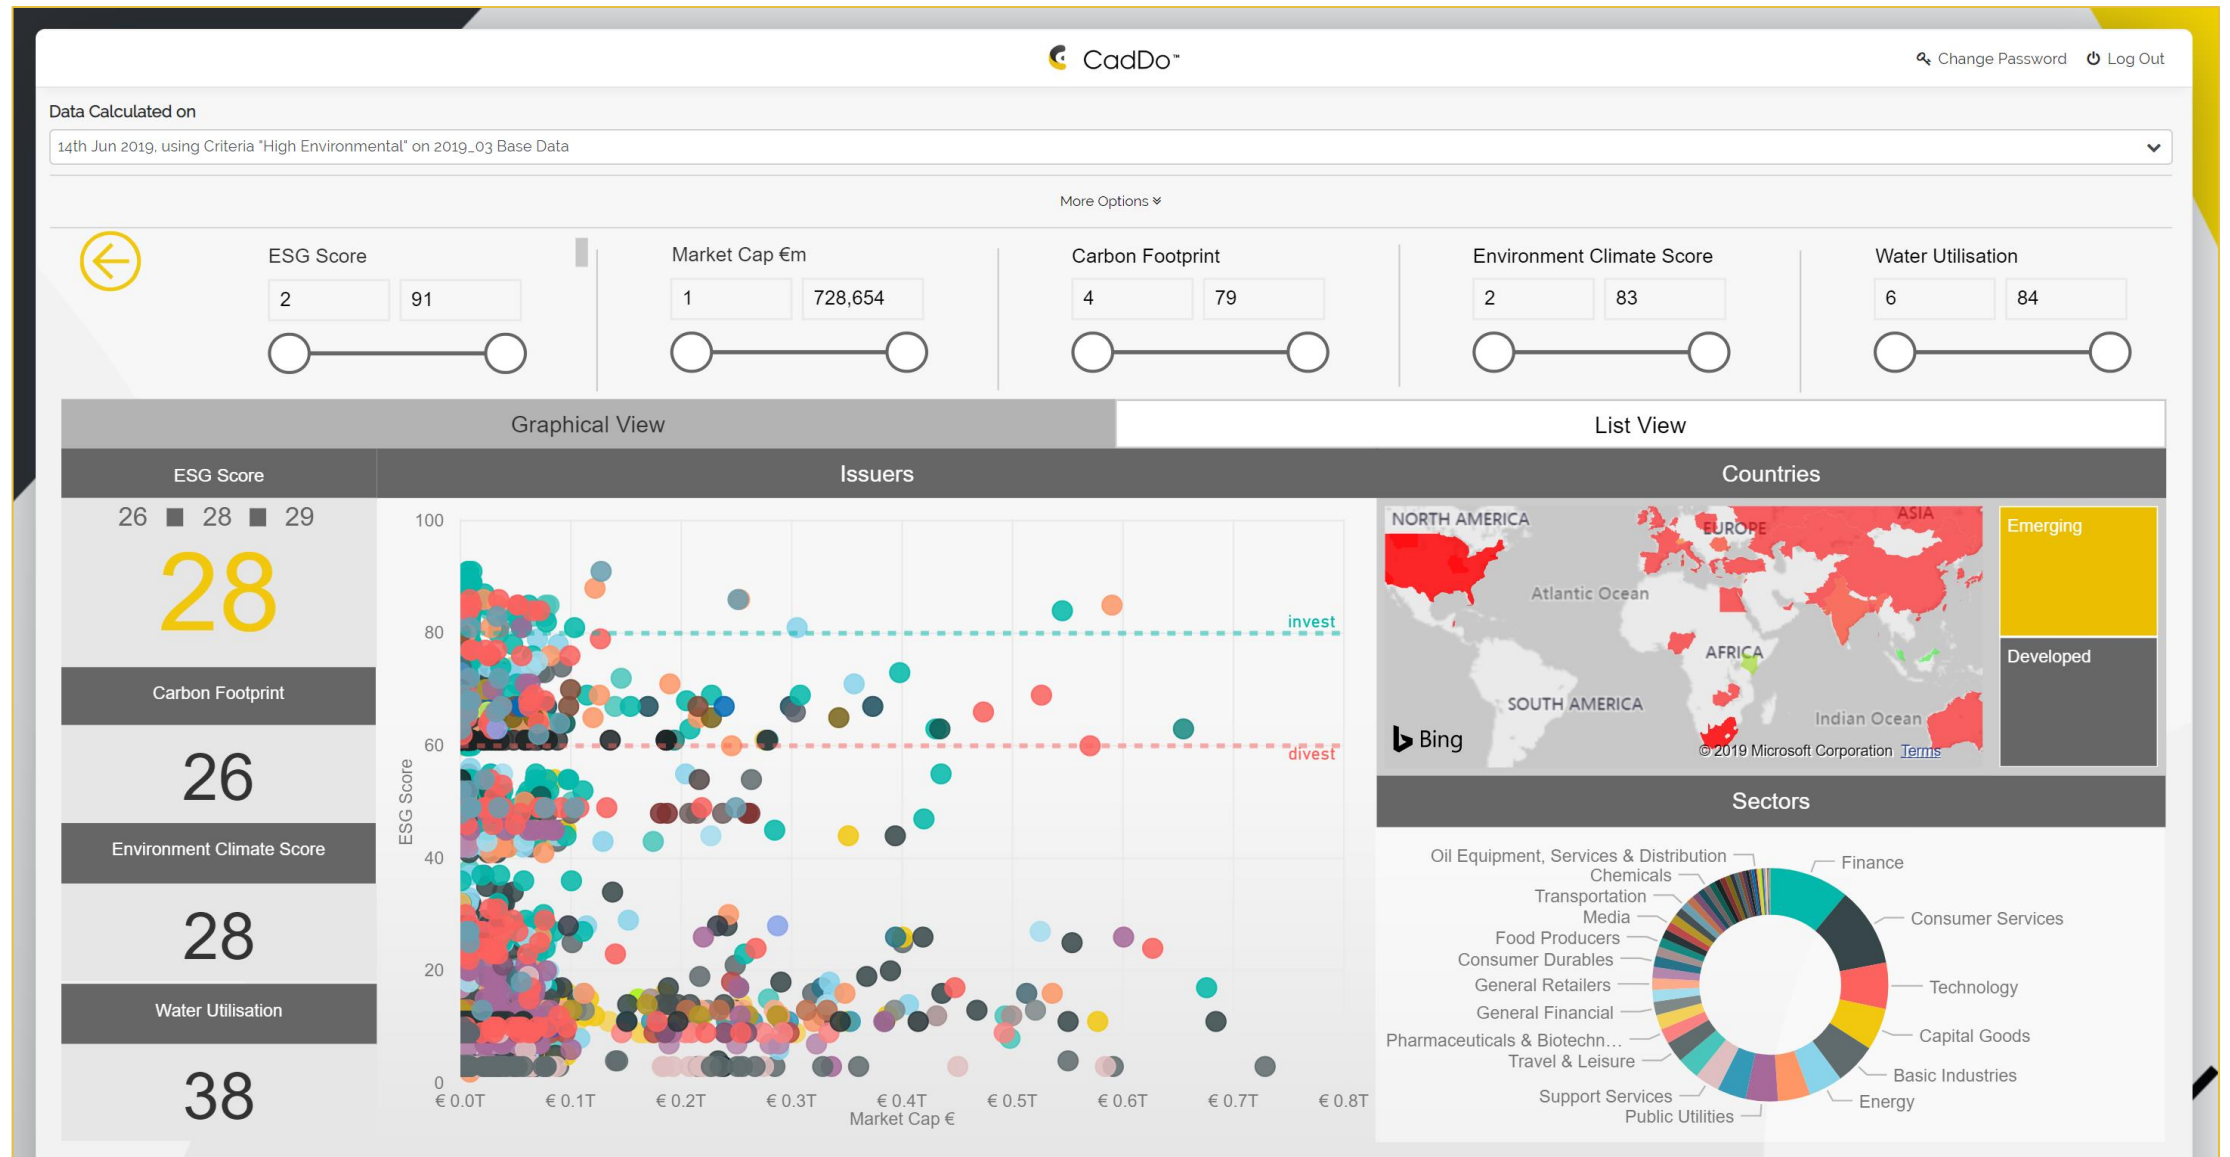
CadDo™

Change Password Log Out

Data Calculated on

14th Jun 2019, using Criteria "High Environmental" on 2019_03 Base Data

More Options »

ESG Score
2 91

Market Cap €m
1 728,654

Carbon Footprint
4 79

Environment Climate Score
2 83

Water Utilisation
6 84

Graphical View

List View

ESG Score

26 ■ 28 ■ 29

28

Carbon Footprint

26

Environment Climate Score

28

Water Utilisation

38

Issuers

100
80
60
40
20
0

ESG Score

invest
divest

€ 0.0T € 0.1T € 0.2T € 0.3T € 0.4T € 0.5T € 0.6T € 0.7T € 0.8T
Market Cap €

Countries

NORTH AMERICA
EUROPE
ASIA
Atlantic Ocean
AFRICA
SOUTH AMERICA
Indian Ocean
Bing
© 2019 Microsoft Corporation Terms

Emerging
Developed

Sectors

Oil Equipment, Services & Distribution
Chemicals
Transportation
Media
Food Producers
Consumer Durables
General Retailers
General Financial
Pharmaceuticals & Biotechn…
Travel & Leisure
Support Services
Public Utilities
Finance
Consumer Services
Technology
Capital Goods
Basic Industries
Energy